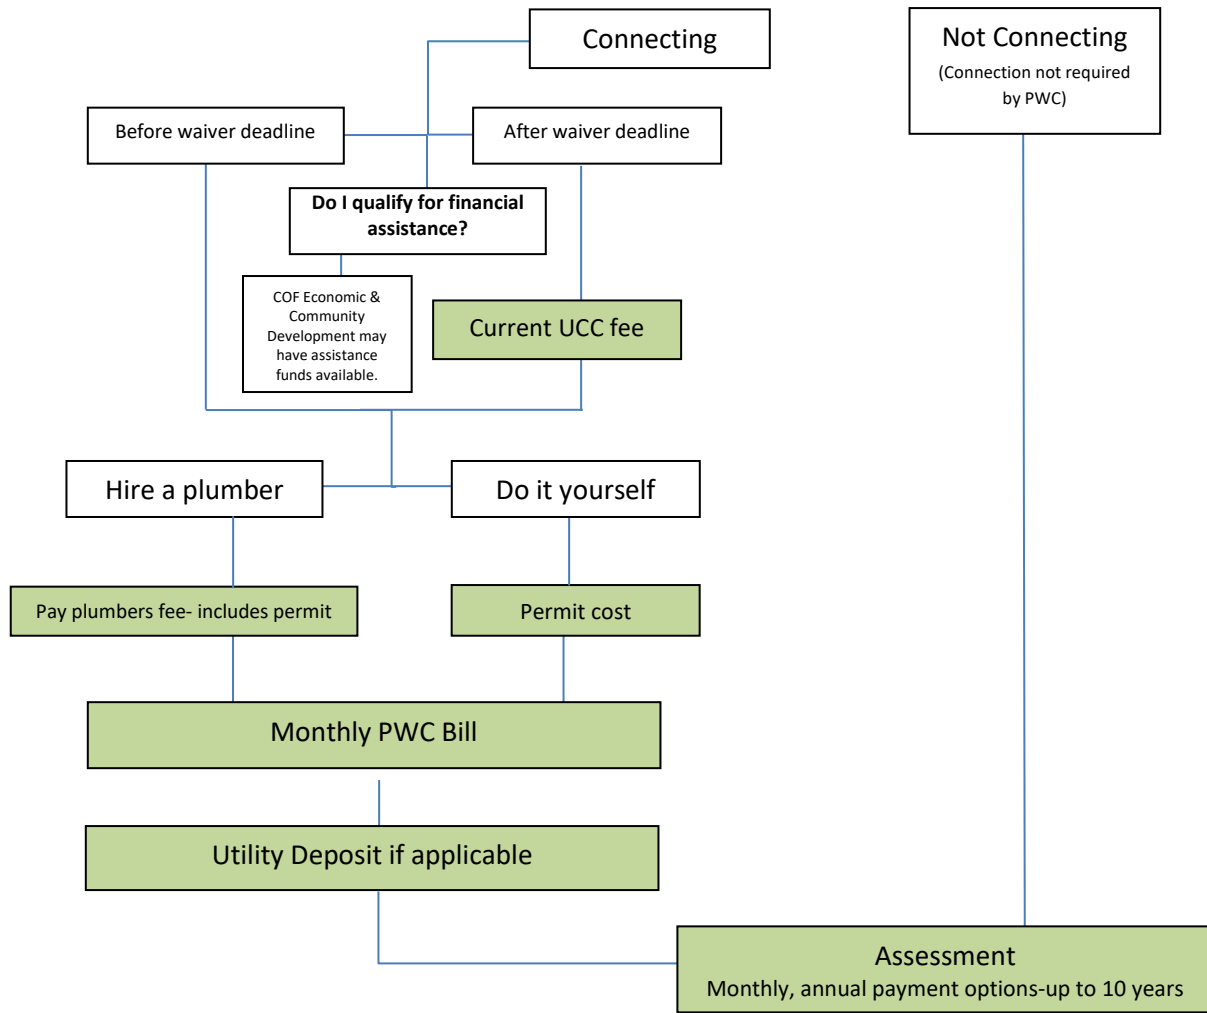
Connecting

Not Connecting
(Connection not required by PWC)

Before waiver deadline

After waiver deadline

Do I qualify for financial assistance?

COF Economic & Community Development may have assistance funds available.

Current UCC fee

Hire a plumber

Do it yourself

Pay plumbers fee- includes permit

Permit cost

Monthly PWC Bill

Utility Deposit if applicable

Assessment
Monthly, annual payment options-up to 10 years